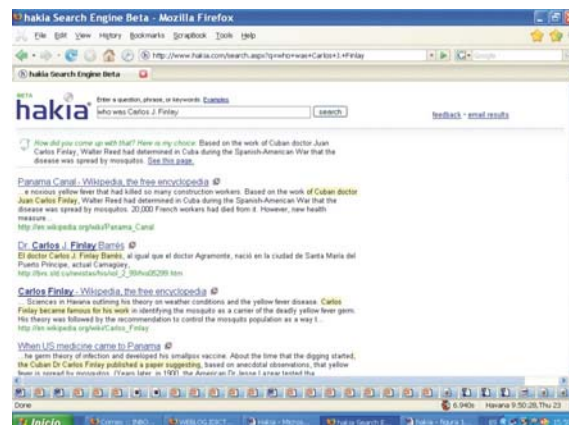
hakia Search Engine Beta - Mozilla Firefox

File Edit View History Bookmarks ScrapBook Tools Help

http://www.hakia.com/search.aspx?q=who+was+Carlos+J.+Finlay

hakia Search Engine Beta

BETA
hakia

Enter a question, phrase, or keywords. Examples
who was Carlos J. Finlay
search

feedback - email results

How did you come up with that? Here is my choice: Based on the work of Cuban doctor Juan Carlos Finlay, Walter Reed had determined in Cuba during the Spanish-American War that the disease was spread by mosquitos. See this page.

Panama Canal - Wikipedia, the free encyclopedia
... a noxious yellow fever that had killed so many construction workers. Based on the work of Cuban doctor Juan Carlos Finlay, Walter Reed had determined in Cuba during the Spanish-American War that the disease was spread by mosquitos. 20,000 French workers had died from it. However, new health measure...
http://en.wikipedia.org/wiki/Panama_Canal

Dr. Carlos J. Finlay Barrés
El doctor Carlos J. Finlay Barrés, al que el doctor Agramonte, nació en la ciudad de Santa María del Puerto Príncipe, actual Camagüey,
http://bvs.sld.cu/revistas/his/vol_2_99/his06299.htm

Carlos Finlay - Wikipedia, the free encyclopedia
... Sciences in Havana outlining his theory on weather conditions and the yellow fever disease. Carlos Finlay became famous for his work in identifying the mosquito as a carrier of the deadly yellow fever germ. His theory was followed by the recommendation to control the mosquito population as a way t...
http://en.wikipedia.org/wiki/Carlos_Finlay

When US medicine came to Panama
... he germ theory of infection and developed his smallpox vaccine. About the time that the digging started, the Cuban Dr Carlos Finlay published a paper suggesting, based on anecdotal observations, that yellow fever is spread by mosquitos. (Years later, in 1900, the American Dr Jesse Lazear tested the

Done
6.940s Havana 9:50:28, Thu 23

Inicio